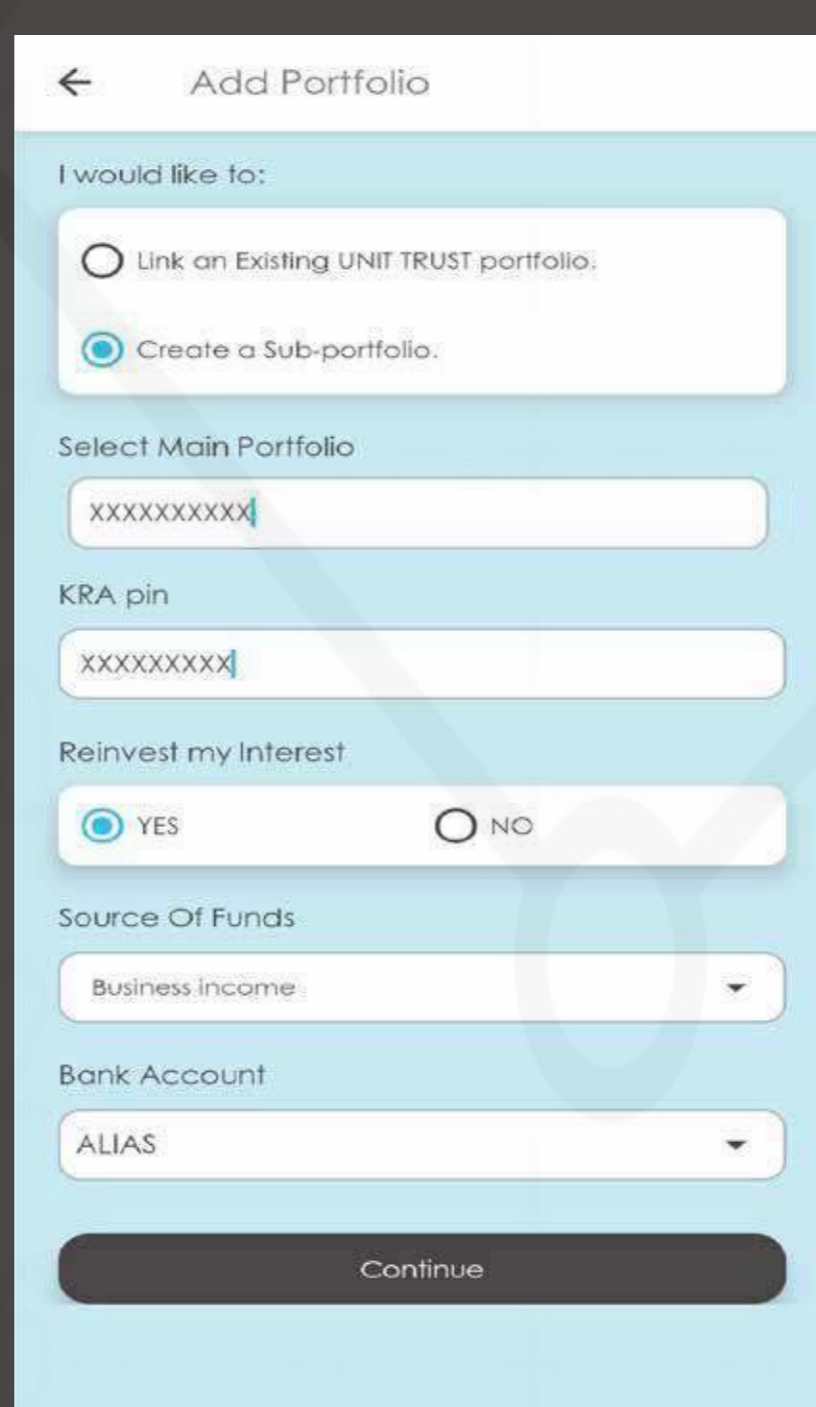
← Add Portfolio

I would like to:

Link an Existing UNIT TRUST portfolio.

Create a Sub-portfolio.

Select Main Portfolio

XXXXXXXXXX

KRA pin

XXXXXXXXX

Reinvest my Interest

YES

NO

Source Of Funds

Business income

Bank Account

ALIAS

Continue